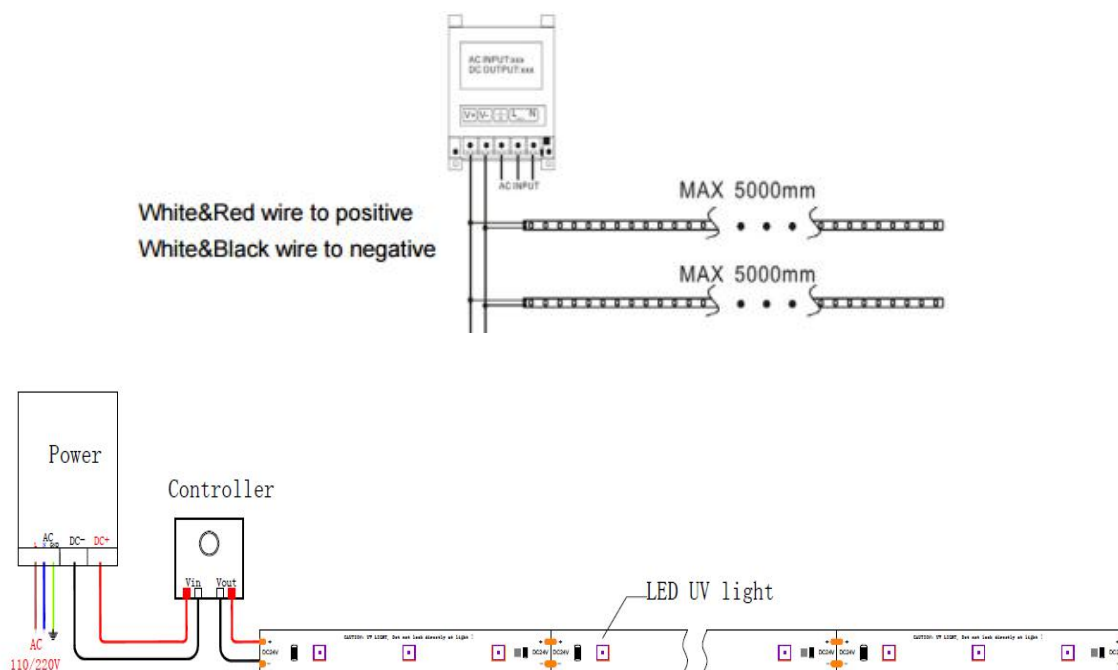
AC INPUT:xxx
DC OUTPUT:xxx

V+ V- L N

AC INPUT

MAX 5000mm

White&Red wire to positive
White&Black wire to negative

MAX 5000mm

Power

AC
L N
DC- DC+

Controller

Vin Vout

LED UV light

AC
110/220V

DC24V

CAUTION: UV LIGHT. Do not look directly at light

DC24V DC24V

DC24V DC24V

CAUTION: UV LIGHT. Do not look directly at light